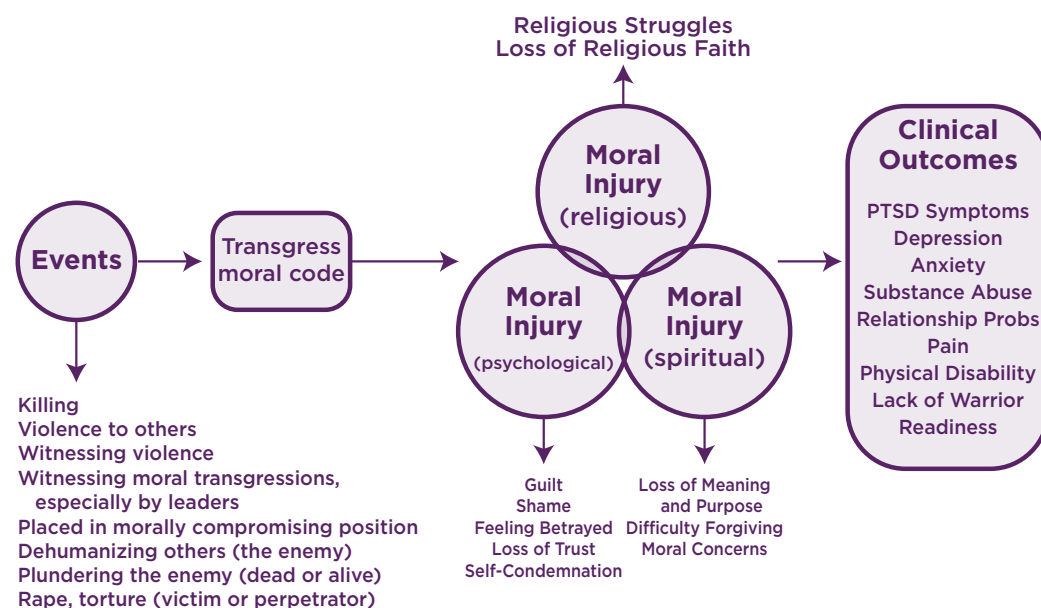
Religious Struggles
Loss of Religious Faith

Events

Transgress moral code

Moral Injury (religious)

Moral Injury (psychological)

Moral Injury (spiritual)

Clinical Outcomes

PTSD Symptoms
Depression
Anxiety
Substance Abuse
Relationship Probs
Pain
Physical Disability
Lack of Warrior Readiness

Killing
Violence to others
Witnessing violence
Witnessing moral transgressions, especially by leaders
Placed in morally compromising position
Dehumanizing others (the enemy)
Plundering the enemy (dead or alive)
Rape, torture (victim or perpetrator)

Guilt
Shame
Feeling Betrayed
Loss of Trust
Self-Condemnation

Loss of Meaning and Purpose
Difficulty Forgiving
Moral Concerns